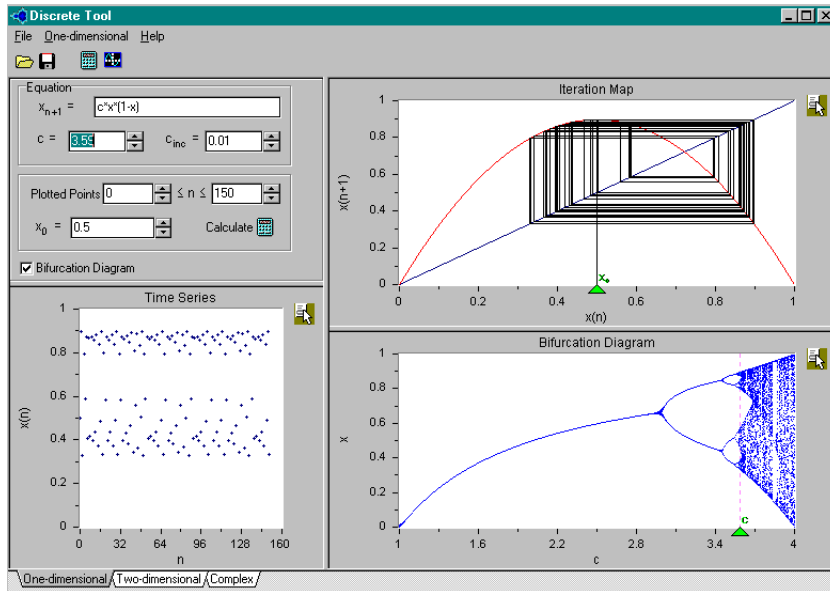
Discrete Tool

File One-dimensional Help

Equation

$x_{n+1}$ = c*x*(1-x)

c = 3.59 $c_{inc}$ = 0.01

Plotted Points 0 ≤ n ≤ 150

$x_0$ = 0.5 Calculate

Bifurcation Diagram

Time Series

1
0.8
0.6
0.4
0.2
0

x(n)

0 32 64 96 128 160

n

Iteration Map

1
0.8
0.6
0.4
0.2
0

x(n+1)

$x_0$

0 0.2 0.4 0.6 0.8 1

x(n)

Bifurcation Diagram

1
0.8
0.6
0.4
0.2
0

x

c

1 1.6 2.2 2.8 3.4 4

c

One-dimensional Two-dimensional Complex